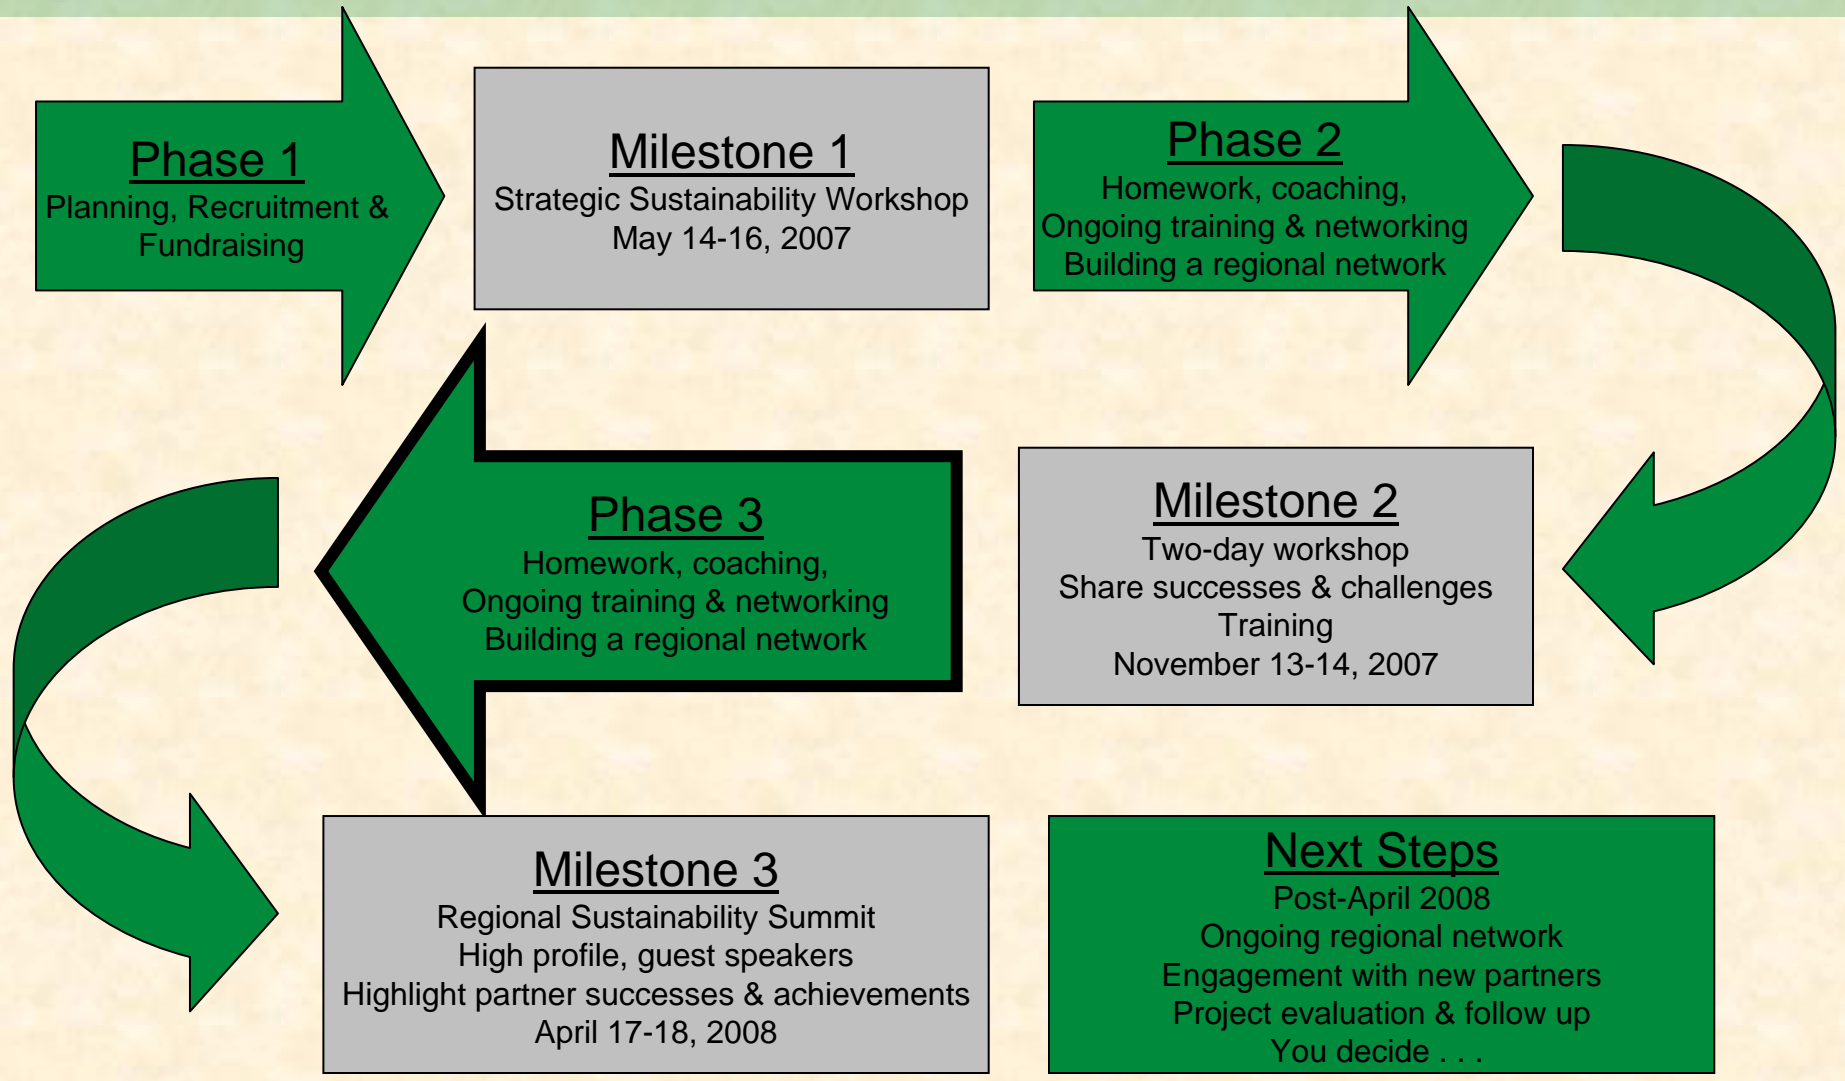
Phase 1
Planning, Recruitment & Fundraising

Milestone 1
Strategic Sustainability Workshop
May 14-16, 2007

Phase 2
Homework, coaching,
Ongoing training & networking
Building a regional network

Milestone 2
Two-day workshop
Share successes & challenges
Training
November 13-14, 2007

Phase 3
Homework, coaching,
Ongoing training & networking
Building a regional network

Milestone 3
Regional Sustainability Summit
High profile, guest speakers
Highlight partner successes & achievements
April 17-18, 2008

Next Steps
Post-April 2008
Ongoing regional network
Engagement with new partners
Project evaluation & follow up
You decide . . .